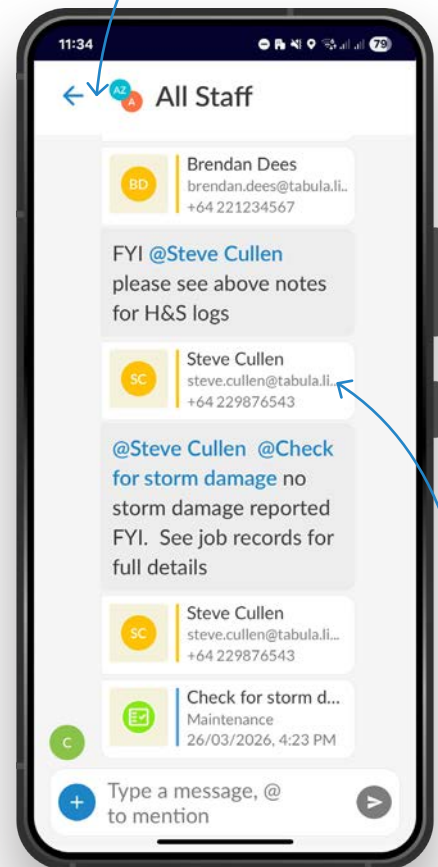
11:34

79

AZ A All Staff

BD Brendan Dees brendan.dees@tabula.li... +64 221234567

FYI @Steve Cullen please see above notes for H&S logs

SC Steve Cullen steve.cullen@tabula.li... +64 229876543

@Steve Cullen @Check for storm damage no storm damage reported FYI. See job records for full details

SC Steve Cullen steve.cullen@tabula.li... +64 229876543

Check for storm d... Maintenance 26/03/2026, 4:23 PM

C

Type a message, @ to mention